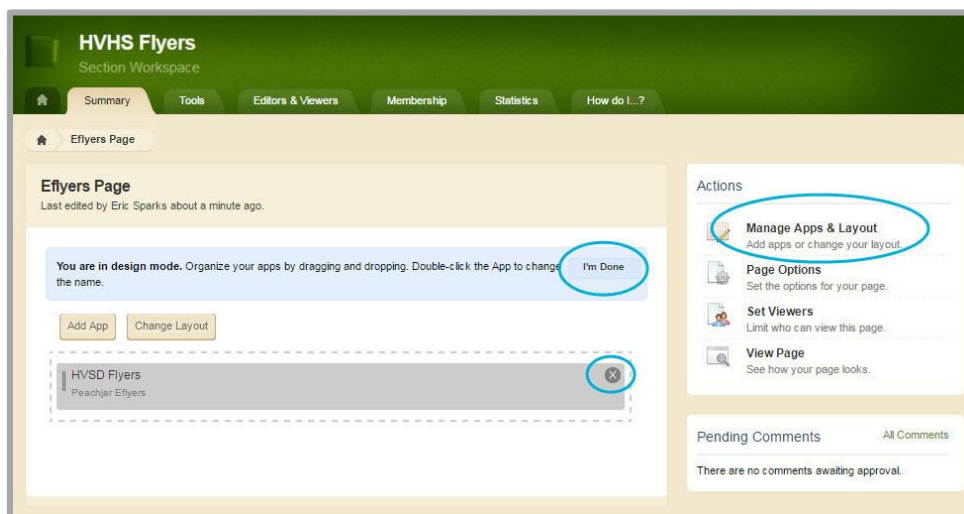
HVHS Flyers
Section Workspace

Summary
Tools
Editors & Viewers
Membership
Statistics
How do I...?

Eflyers Page

Eflyers Page
Last edited by Eric Sparks about a minute ago.

**You are in design mode.** Organize your apps by dragging and dropping. Double-click the App to change the name.

I'm Done

Add App
Change Layout

HVSD Flyers
Peachjar Eflyers

Actions

Manage Apps & Layout
Add apps or change your layout.

Page Options
Set the options for your page.

Set Viewers
Limit who can view this page.

View Page
See how your page looks.

Pending Comments
All Comments

There are no comments awaiting approval.